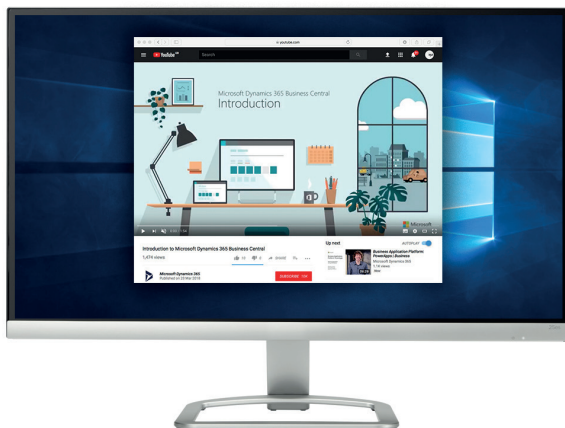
youtube.com

YouTube

Search

Microsoft Dynamics 365 Business Central
Introduction

Microsoft

Introduction to Microsoft Dynamics 365 Business Central
1,474 views

SHARE

Microsoft Dynamics 365
Published on 23 Mar 2018

SUBSCRIBE

Up next
AUTOPLAY

Business Application Platform: PowerApps | Business
Microsoft Dynamics 365
New